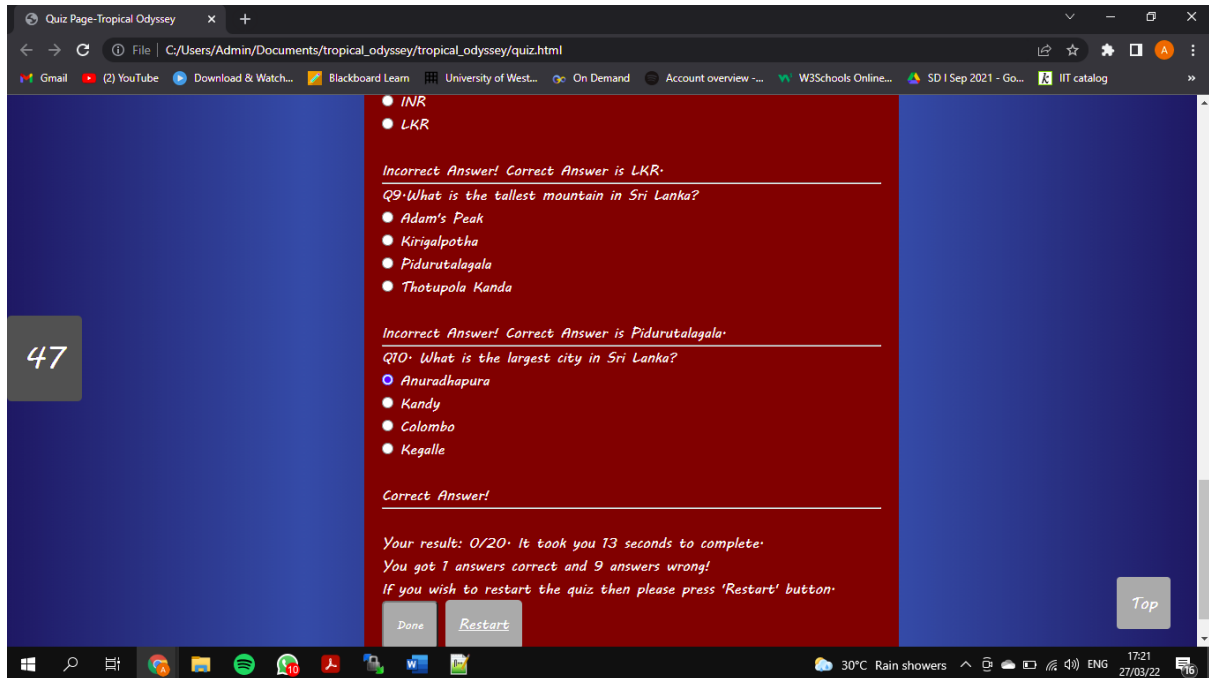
Quiz Page-Tropical Odyssey ×  +

File | C:/Users/Admin/Documents/tropical_odyssey/tropical_odyssey/quiz.html

Gmail  (2) YouTube  Download & Watch...  Blackboard Learn  University of West...  On Demand  Account overview -...  W3Schools Online...  SD I Sep 2021 - Go...  IIT catalog  »

INR
LKR

Incorrect Answer! Correct Answer is LKR.

Q9.What is the tallest mountain in Sri Lanka?
Adam's Peak
Kirigalpotha
Pidurutalagala
Thotupola Kanda

Incorrect Answer! Correct Answer is Pidurutalagala.

Q10. What is the largest city in Sri Lanka?
Anuradhapura
Kandy
Colombo
Kegalle

Correct Answer!

Your result: 0/20. It took you 13 seconds to complete.
You got 1 answers correct and 9 answers wrong!
If you wish to restart the quiz then please press 'Restart' button.

Done  Restart

47

Top

30°C Rain showers  ENG  17:21 27/03/22  16  10